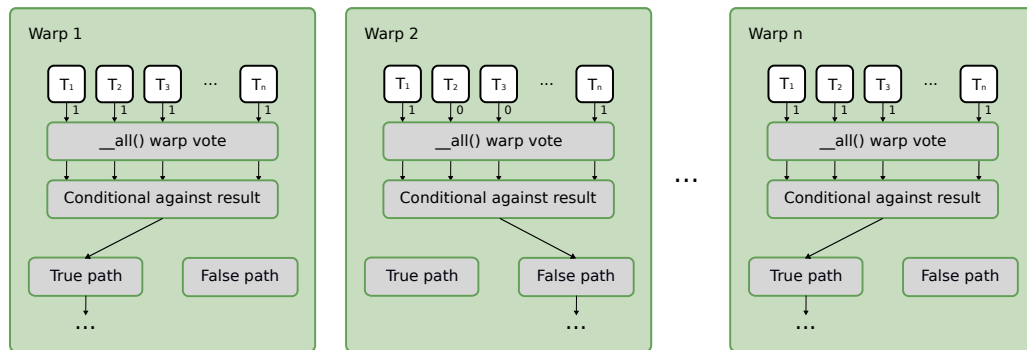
Warp 1

$T_1$ $T_2$ $T_3$ ... $T_n$

1 1 1 1

__all() warp vote

Conditional against result

True path

False path

...

Warp 2

$T_1$ $T_2$ $T_3$ ... $T_n$

1 0 0 1

__all() warp vote

Conditional against result

True path

False path

...

...

Warp n

$T_1$ $T_2$ $T_3$ ... $T_n$

1 1 1 1

__all() warp vote

Conditional against result

True path

False path

...